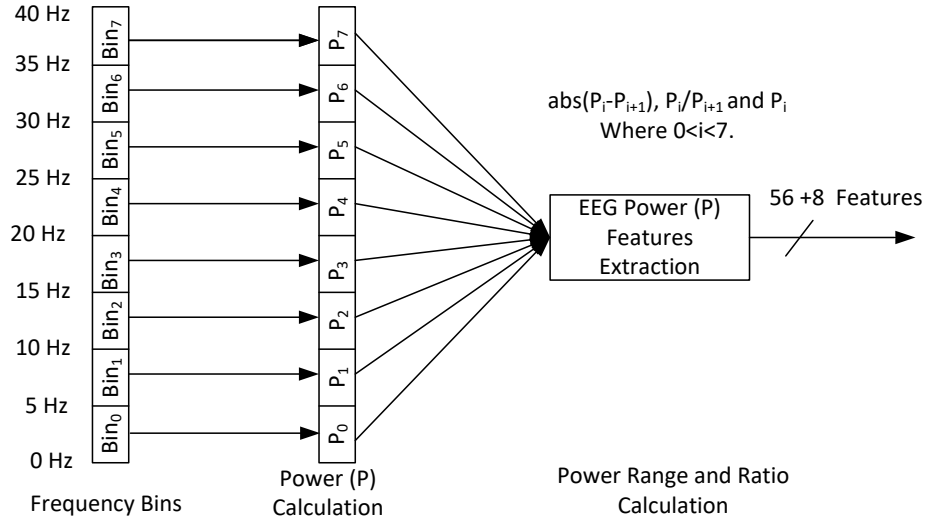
40 Hz
35 Hz
30 Hz
25 Hz
20 Hz
15 Hz
10 Hz
5 Hz
0 Hz

$Bin_7$
$Bin_6$
$Bin_5$
$Bin_4$
$Bin_3$
$Bin_2$
$Bin_1$
$Bin_0$

Frequency Bins

$P_7$
$P_6$
$P_5$
$P_4$
$P_3$
$P_2$
$P_1$
$P_0$

Power (P) Calculation

abs($P_i$-$P_{i+1}$), $P_i/P_{i+1}$ and $P_i$
Where 0<i<7.

EEG Power (P) Features Extraction

56 +8 Features

Power Range and Ratio Calculation